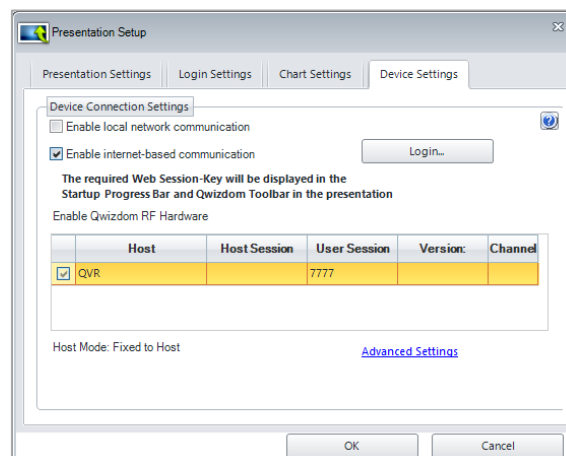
Presentation Setup

Presentation Settings | Login Settings | Chart Settings | Device Settings

Device Connection Settings

Enable local network communication

Enable internet-based communication

Login...

The required Web Session-Key will be displayed in the Startup Progress Bar and Qwizdom Toolbar in the presentation

Enable Qwizdom RF Hardware

| | Host | Host Session | User Session | Version: | Channel |
|---|---|---|---|---|---|
| | QVR | | 7777 | | |

Host Mode: Fixed to Host

Advanced Settings

OK

Cancel